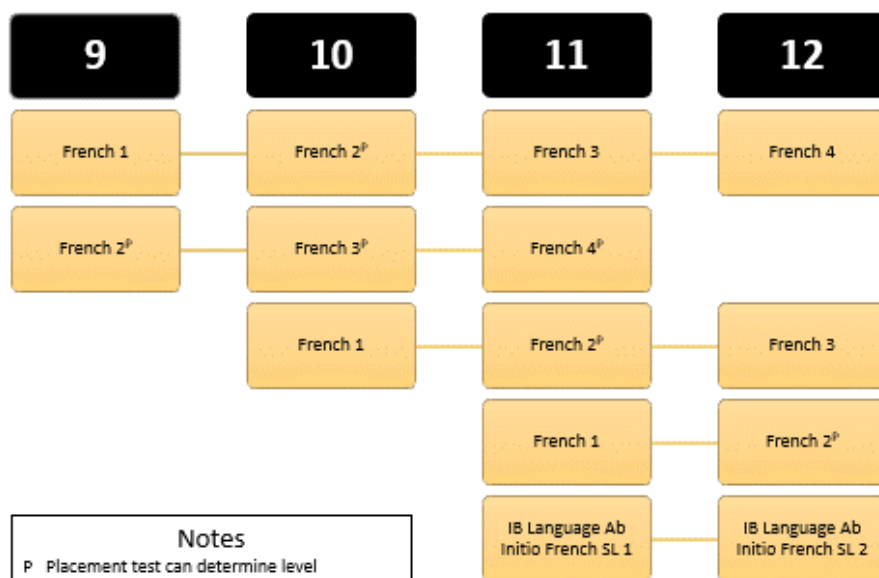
| 9 | 10 | 11 | 12 |
|---|---|---|---|
| French 1 | French 2$^P$ | French 3 | French 4 |
| French 2$^P$ | French 3$^P$ | French 4$^P$ | |
| | French 1 | French 2$^P$ | French 3 |
| | | French 1 | French 2$^P$ |
| | | IB Language Ab Initio French SL 1 | IB Language Ab Initio French SL 2 |

Notes
P Placement test can determine level